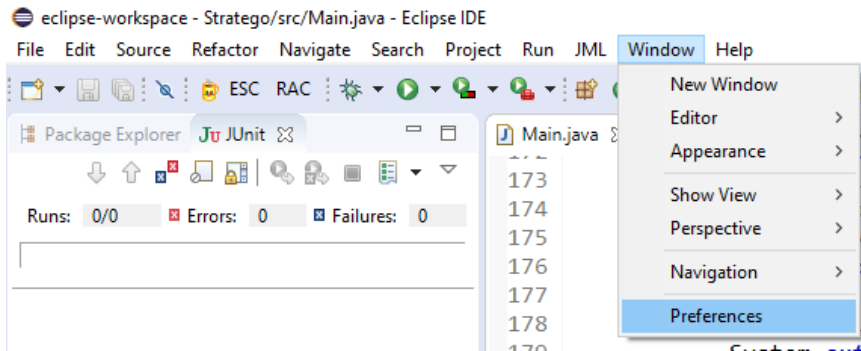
eclipse-workspace - Stratego/src/Main.java - Eclipse IDE

File Edit Source Refactor Navigate Search Project Run JML Window Help

ESC RAC

Package Explorer JUnit

Main.java

Runs: 0/0 Errors: 0 Failures: 0

173
174
175
176
177
178

New Window
Editor >
Appearance >
Show View >
Perspective >
Navigation >
Preferences